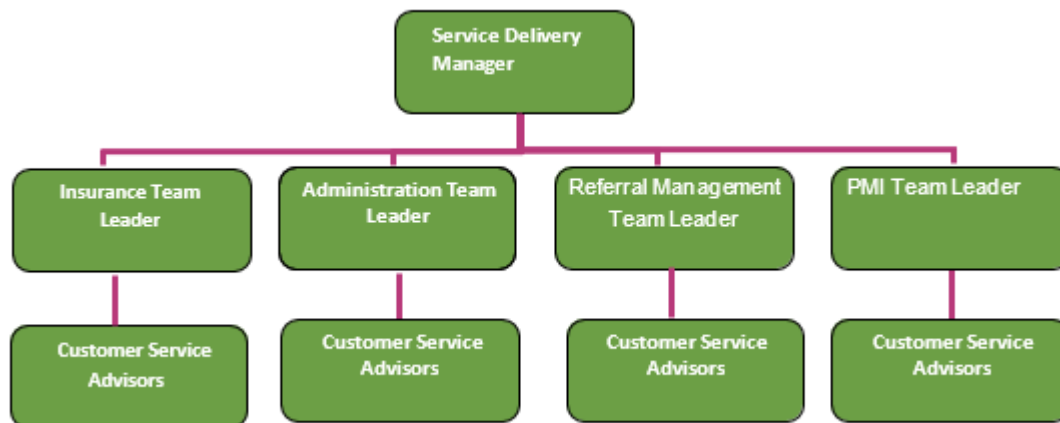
Service Delivery Manager

Insurance Team Leader

Administration Team Leader

Referral Management Team Leader

PMI Team Leader

Customer Service Advisors

Customer Service Advisors

Customer Service Advisors

Customer Service Advisors